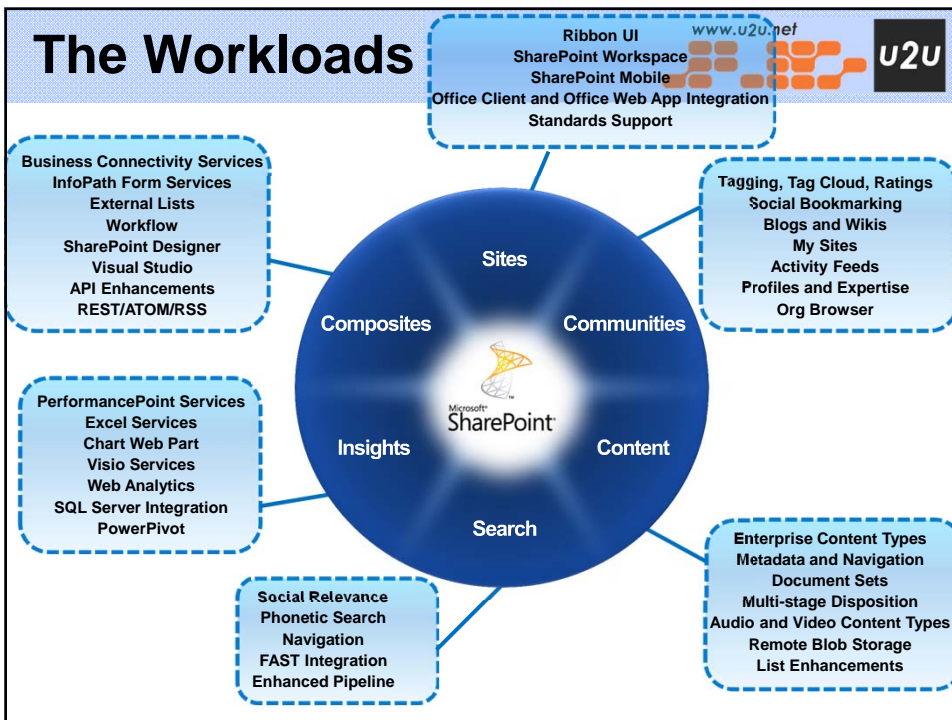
The Workloads

www.u2u.net

U2U

Ribbon UI
SharePoint Workspace
SharePoint Mobile
Office Client and Office Web App Integration
Standards Support

Business Connectivity Services
InfoPath Form Services
External Lists
Workflow
SharePoint Designer
Visual Studio
API Enhancements
REST/ATOM/RSS

Tagging, Tag Cloud, Ratings
Social Bookmarking
Blogs and Wikis
My Sites
Activity Feeds
Profiles and Expertise
Org Browser

Sites
Composites
Communities
Microsoft SharePoint
Insights
Content
Search

PerformancePoint Services
Excel Services
Chart Web Part
Visio Services
Web Analytics
SQL Server Integration
PowerPivot

Enterprise Content Types
Metadata and Navigation
Document Sets
Multi-stage Disposition
Audio and Video Content Types
Remote Blob Storage
List Enhancements

Social Relevance
Phonetic Search
Navigation
FAST Integration
Enhanced Pipeline